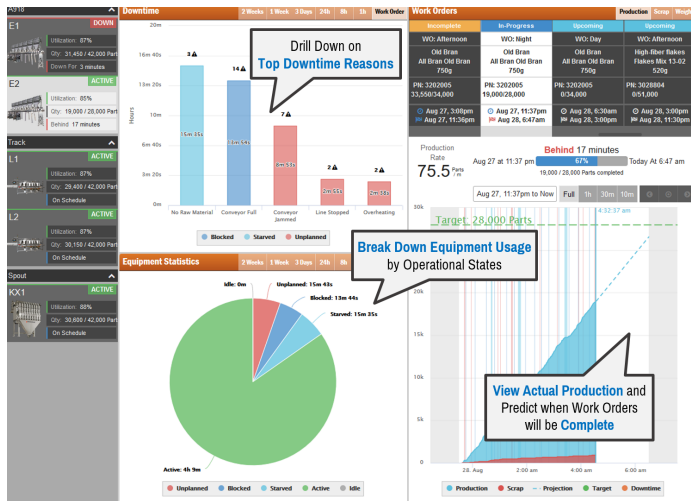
A918

E1 DOWN
Utilization: 87%
Qty: 31,450 / 42,000 Part
Down For 3 minutes

E2 ACTIVE
Utilization: 85%
Qty: 19,000 / 28,000 Part
Behind 17 minutes

Track

L1 ACTIVE
Utilization: 87%
Qty: 29,400 / 42,000 Part
On Schedule

L2 ACTIVE
Utilization: 87%
Qty: 30,150 / 42,000 Part
On Schedule

Spout

KX1 ACTIVE
Utilization: 88%
Qty: 30,600 / 42,000 Part
On Schedule

Downtime
2 Weeks 1 Week 3 Days 24h 8h 1h Work Order

Drill Down on
Top Downtime Reasons

16m 40s
13m 20s
10m
6m 40s
3m 20s
0m
Hours

3
14
7
2
2

16m 35s
13m 54s
8m 53s
2m 55s
2m 55s

No Raw Material
Conveyor Full
Conveyor Jammed
Line Stopped
Overheating

Blocked Starved Unplanned

Equipment Statistics
2 Weeks 1 Week 3 Days 24h 8h 1h

Break Down Equipment Usage
by Operational States

Idle: 0m
Unplanned: 15m 43s
Blocked: 13m 44s
Starved: 15m 35s
Active: 4h 9m

Unplanned Blocked Starved Active Idle

Work Orders
Production Scrap Weigh

| Incomplete | In-Progress | Upcoming | Upcoming |
|---|---|---|---|
| WO: Afternoon | WO: Night | WO: Day | WO: Afternoon |
| Old Bran All Bran Old Bran 750g | Old Bran All Bran Old Bran 750g | Old Bran All Bran Old Bran 750g | High-fiber flakes Flakes Mix 13-02 520g |
| PN: 3202005 33,550/34,000 | PN: 3202005 19,000/28,000 | PN: 3202005 0/34,000 | PN: 3028804 0/51,000 |
| Aug 27, 3:08pm Aug 27, 11:36pm | Aug 27, 11:37pm Aug 28, 6:47am | Aug 28, 6:30am Aug 28, 3:00pm | Aug 28, 3:00pm Aug 28, 11:30pm |

Production Rate
75.5 Parts / m
Aug 27 at 11:37 pm
Behind 17 minutes
67%
19,000 / 28,000 Parts completed
Today At 6:47 am

Aug 27, 11:37pm to Now Full 1h 30m 10m

30k
Target: 28,000 Parts
4:32:37 am
20k
15k
10k
5k
0
28. Aug
2:00 am
4:00 am
6:00 am

View Actual Production and Predict when Work Orders will be Complete

Production Scrap Projection Target Downtime